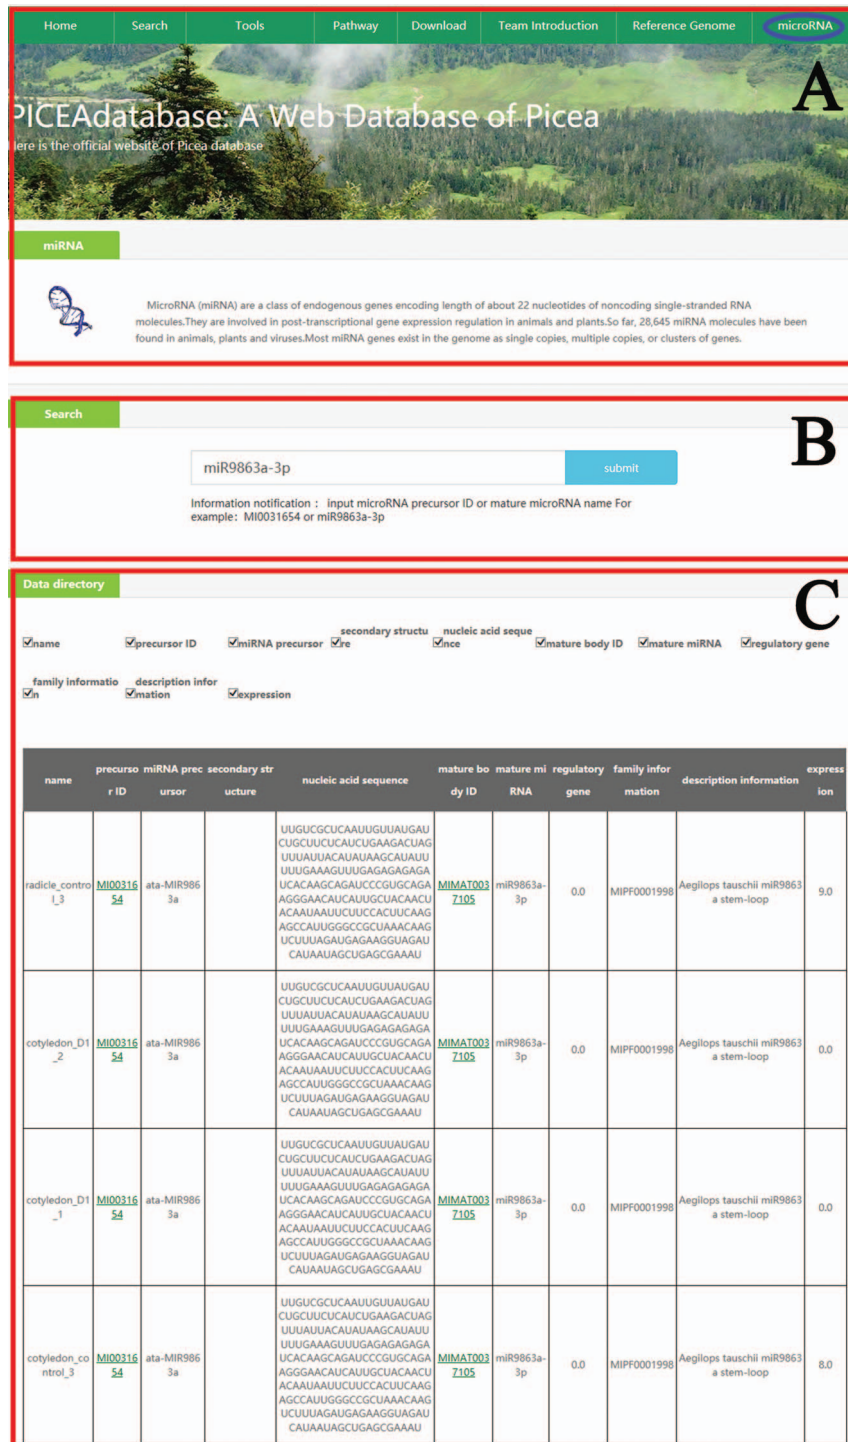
Home | Search | Tools | Pathway | Download | Team Introduction | Reference Genome | microRNA

A

PICEAdatabase: A Web Database of Picea
lere is the official website of Picea database

miRNA

MicroRNA (miRNA) are a class of endogenous genes encoding length of about 22 nucleotides of noncoding single-stranded RNA molecules.They are involved in post-transcriptional gene expression regulation in animals and plants.So far, 28,645 miRNA molecules have been found in animals, plants and viruses.Most miRNA genes exist in the genome as single copies, multiple copies, or clusters of genes.

Search

B

miR9863a-3p

submit

Information notification： input microRNA precursor ID or mature microRNA name For example：MI0031654 or miR9863a-3p

Data directory

C

☑name ☑precursor ID ☑miRNA precursor ☑secondary structure ☑nucleic acid sequence ☑mature body ID ☑mature miRNA ☑regulatory gene ☑family information ☑description information ☑expression

| name | precursor ID | miRNA precursor | secondary structure | nucleic acid sequence | mature body ID | mature miRNA | regulatory gene | family information | description information | expression |
|---|---|---|---|---|---|---|---|---|---|---|
| radicle_control_3 | MI0031654 | ata-MIR9863a | | UUGUCGCUCAAUUGUUAUGAUCUGCUUCUCAUCUGAAGACUAGUUUAUUACAUAUAAGCAUAUUUUUGAAAGUUUGAGAGAGAGAUCACAAGCAGAUCCCGUGCAGAAGGGAACAUCAUUGCUACAACUACAAUAAUUCUUCCACUUCAAGAGCCAUUGGGCCGCUAAACAAGUCUUUAGAUGAGAAGGUAGAUCAUAAUAGCUGAGCGAAAU | MIMAT0037105 | miR9863a-3p | 0.0 | MIPF0001998 | Aegilops tauschii miR9863a stem-loop | 9.0 |
| cotyledon_D1_2 | MI0031654 | ata-MIR9863a | | UUGUCGCUCAAUUGUUAUGAUCUGCUUCUCAUCUGAAGACUAGUUUAUUACAUAUAAGCAUAUUUUUGAAAGUUUGAGAGAGAGAUCACAAGCAGAUCCCGUGCAGAAGGGAACAUCAUUGCUACAACUACAAUAAUUCUUCCACUUCAAGAGCCAUUGGGCCGCUAAACAAGUCUUUAGAUGAGAAGGUAGAUCAUAAUAGCUGAGCGAAAU | MIMAT0037105 | miR9863a-3p | 0.0 | MIPF0001998 | Aegilops tauschii miR9863a stem-loop | 0.0 |
| cotyledon_D1_1 | MI0031654 | ata-MIR9863a | | UUGUCGCUCAAUUGUUAUGAUCUGCUUCUCAUCUGAAGACUAGUUUAUUACAUAUAAGCAUAUUUUUGAAAGUUUGAGAGAGAGAUCACAAGCAGAUCCCGUGCAGAAGGGAACAUCAUUGCUACAACUACAAUAAUUCUUCCACUUCAAGAGCCAUUGGGCCGCUAAACAAGUCUUUAGAUGAGAAGGUAGAUCAUAAUAGCUGAGCGAAAU | MIMAT0037105 | miR9863a-3p | 0.0 | MIPF0001998 | Aegilops tauschii miR9863a stem-loop | 0.0 |
| cotyledon_control_3 | MI0031654 | ata-MIR9863a | | UUGUCGCUCAAUUGUUAUGAUCUGCUUCUCAUCUGAAGACUAGUUUAUUACAUAUAAGCAUAUUUUUGAAAGUUUGAGAGAGAGAUCACAAGCAGAUCCCGUGCAGAAGGGAACAUCAUUGCUACAACUACAAUAAUUCUUCCACUUCAAGAGCCAUUGGGCCGCUAAACAAGUCUUUAGAUGAGAAGGUAGAUCAUAAUAGCUGAGCGAAAU | MIMAT0037105 | miR9863a-3p | 0.0 | MIPF0001998 | Aegilops tauschii miR9863a stem-loop | 8.0 |